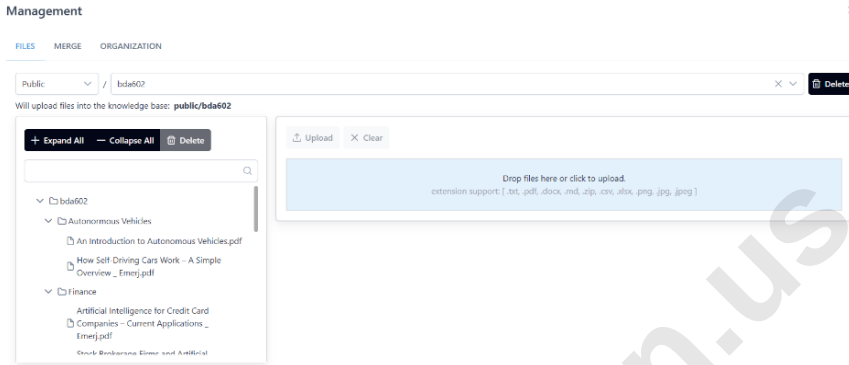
Management

FILES MERGE ORGANIZATION

Public / bda602

Delete

Will upload files into the knowledge base: public/bda602

+ Expand All — Collapse All Delete

bda602

Autonomous Vehicles

An Introduction to Autonomous Vehicles.pdf

How Self-Driving Cars Work - A Simple Overview _ Emerj.pdf

Finance

Artificial Intelligence for Credit Card Companies - Current Applications _ Emerj.pdf

Stock Brokerage Firms and Artificial

Upload Clear

Drop files here or click to upload.

extension support: [ .txt, .pdf, .docx, .md, .zip, .csv, .xlsx, .png, .jpg, .jpeg ]